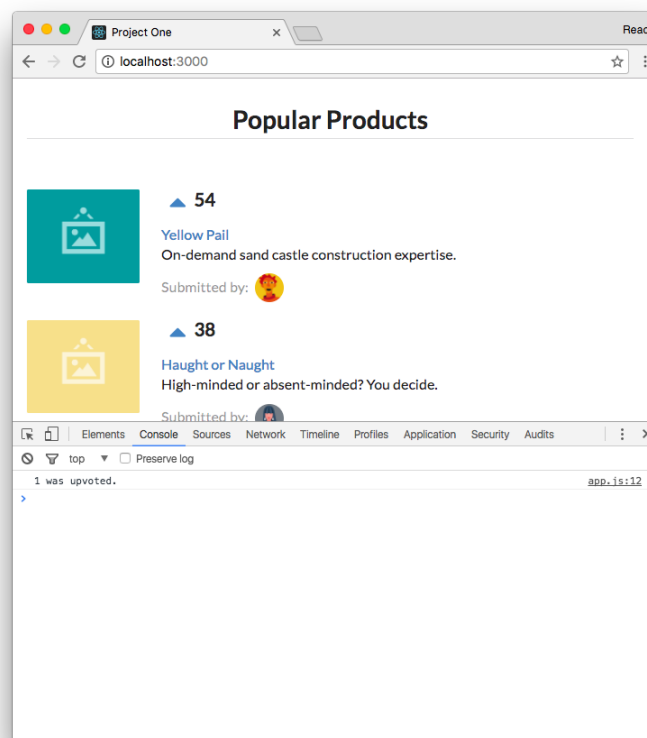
Project One

Read

localhost:3000

Popular Products

54

Yellow Pail

On-demand sand castle construction expertise.

Submitted by:

38

Haught or Naught

High-minded or absent-minded? You decide.

Submitted by:

Elements Console Sources Network Timeline Profiles Application Security Audits

top Preserve log

1 was upvoted. app.js:12

>